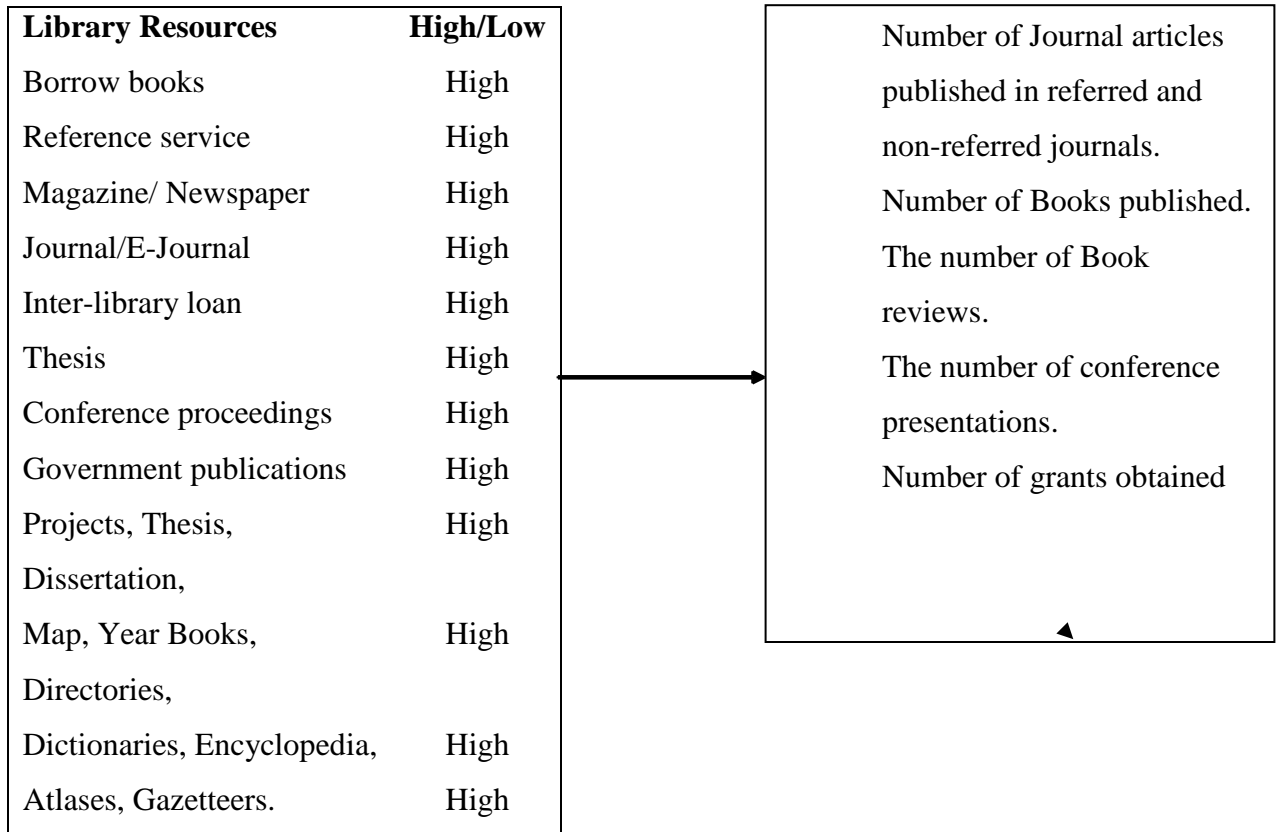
| Library Resources | High/Low |
|---|---|
| Borrow books | High |
| Reference service | High |
| Magazine/ Newspaper | High |
| Journal/E-Journal | High |
| Inter-library loan | High |
| Thesis | High |
| Conference proceedings | High |
| Government publications | High |
| Projects, Thesis, Dissertation, | High |
| Map, Year Books, Directories, | High |
| Dictionaries, Encyclopedia, | High |
| Atlases, Gazetteers. | High |

Number of Journal articles published in referred and non-referred journals.
Number of Books published.
The number of Book reviews.
The number of conference presentations.
Number of grants obtained